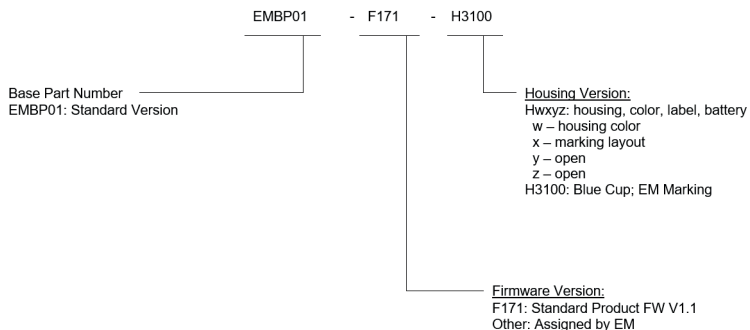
EMBP01 - F171 - H3100

Base Part Number
EMBP01: Standard Version

Housing Version:
Hwxyz: housing, color, label, battery
w – housing color
x – marking layout
y – open
z – open
H3100: Blue Cup; EM Marking

Firmware Version:
F171: Standard Product FW V1.1
Other: Assigned by EM